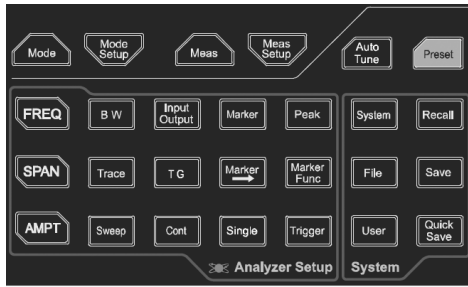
Mode
Mode Setup
Meas
Meas Setup
Auto Tune
Preset
FREQ
B W
Input Output
Marker
Peak
System
Recall
SPAN
Trace
T G
Marker →
Marker Func
File
Save
AMPT
Sweep
Cont
Single
Trigger
User
Quick Save
Analyzer Setup
System